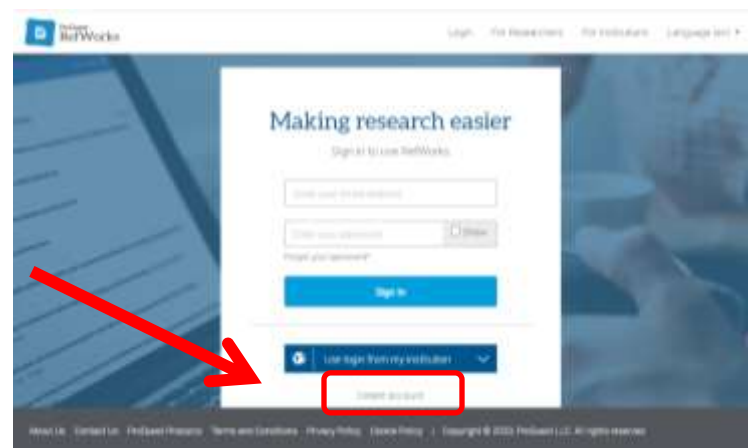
ProQuest RefWorks

Login For Researchers For Institutions Language (en) ▾

Making research easier

Sign in to use RefWorks

Enter your Email address

Enter your password

Show

Forgot your password?

Sign In

Use login from my institution

Create account

About Us Contact Us ProQuest Products Terms and Conditions Privacy Policy Cookie Policy Copyright © 2020, ProQuest LLC. All rights reserved.